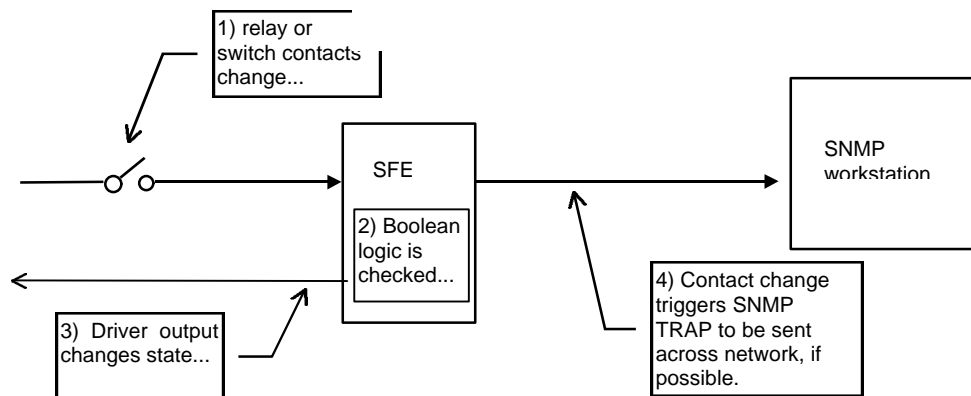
1) relay or switch contacts change...

SFE

2) Boolean logic is checked...

SNMP workstation

3) Driver output changes state...

4) Contact change triggers SNMP TRAP to be sent across network, if possible.